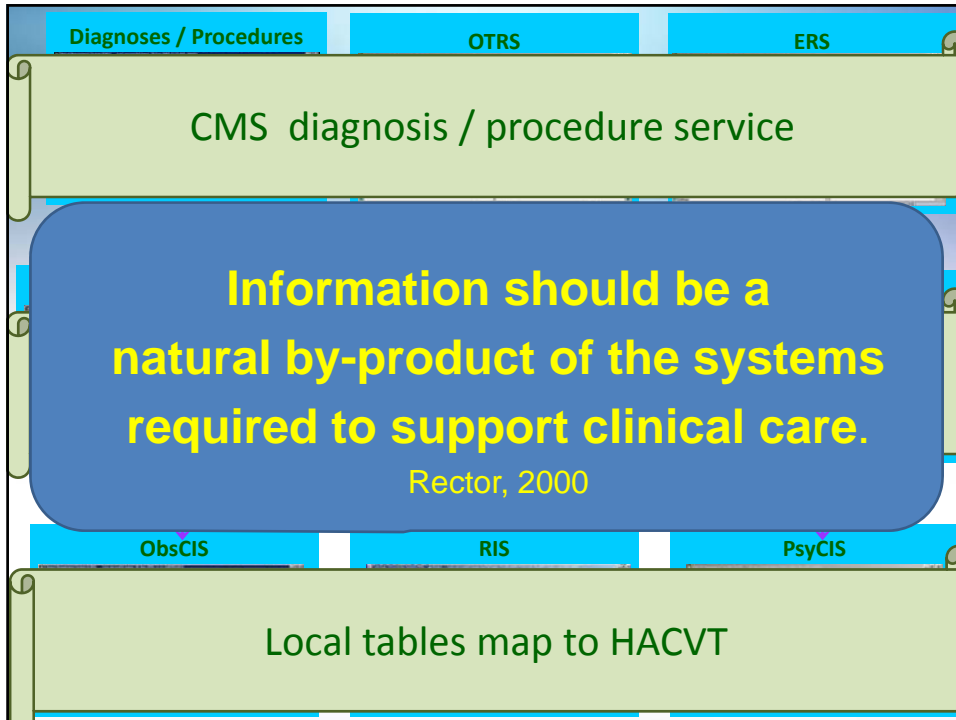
Diagnoses / Procedures

OTRS

ERS

CMS diagnosis / procedure service

Information should be a natural by-product of the systems required to support clinical care.

Rector, 2000

ObsCIS

RIS

PsyCIS

Local tables map to HACVT